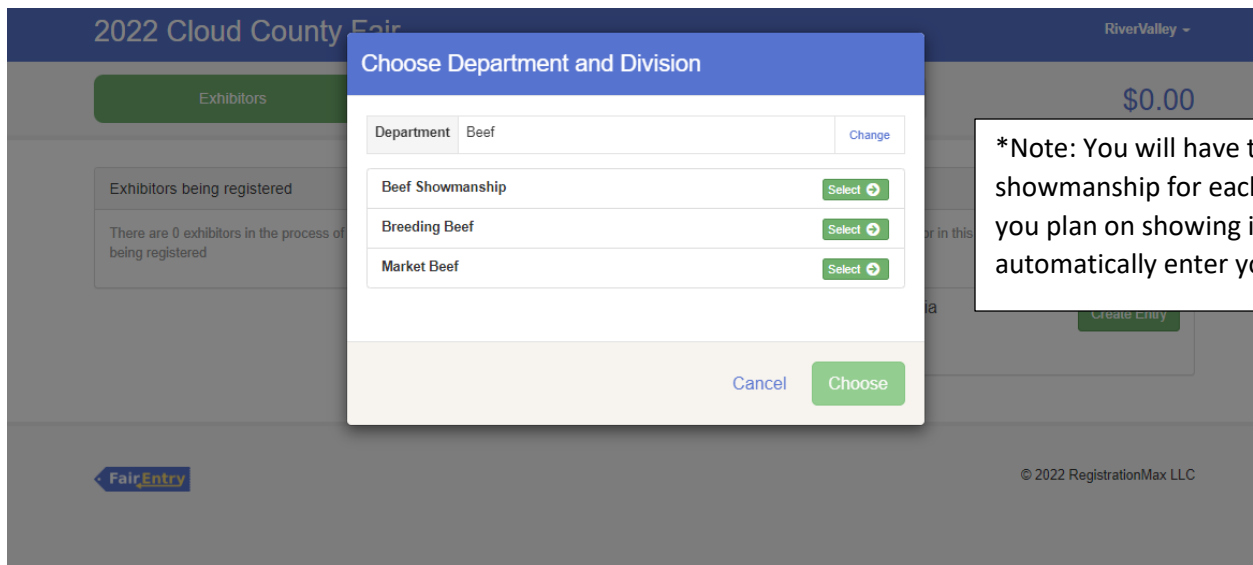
2022 Cloud County Fair

RiverValley

Exhibitors

$0.00

Exhibitors being registered

There are 0 exhibitors in the process of being registered

or in this

a

Create Entry

Choose Department and Division

| Department | Beef | Change |
|---|---|---|

Beef Showmanship Select

Breeding Beef Select

Market Beef Select

Cancel Choose

*Note: You will have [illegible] showmanship for eac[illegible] you plan on showing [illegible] automatically enter y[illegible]

FairEntry

© 2022 RegistrationMax LLC